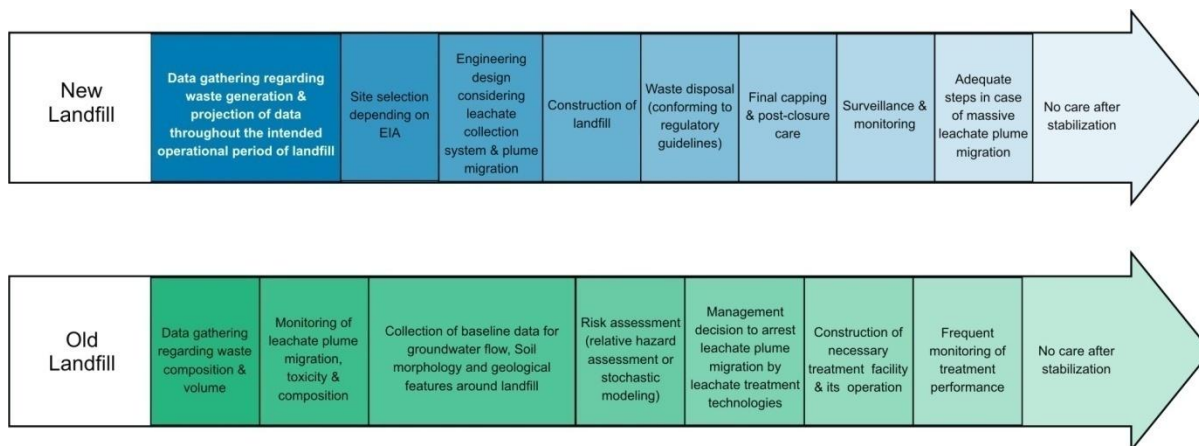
New Landfill

Data gathering regarding waste generation & projection of data throughout the intended operational period of landfill

Site selection depending on EIA

Engineering design considering leachate collection system & plume migration

Construction of landfill

Waste disposal (conforming to regulatory guidelines)

Final capping & post-closure care

Surveillance & monitoring

Adequate steps in case of massive leachate plume migration

No care after stabilization

Old Landfill

Data gathering regarding waste composition & volume

Monitoring of leachate plume migration, toxicity & composition

Collection of baseline data for groundwater flow, Soil morphology and geological features around landfill

Risk assessment (relative hazard assessment or stochastic modeling)

Management decision to arrest leachate plume migration by leachate treatment technologies

Construction of necessary treatment facility & its operation

Frequent monitoring of treatment performance

No care after stabilization